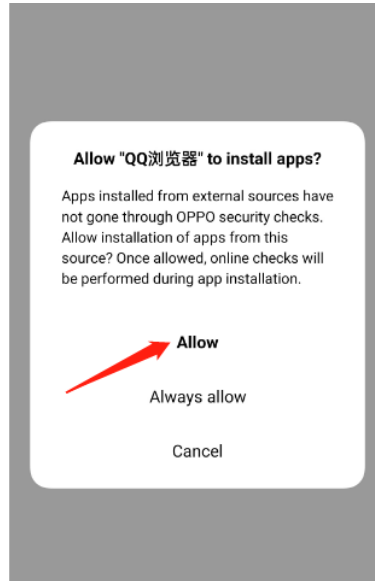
Allow "QQ浏览器" to install apps?

Apps installed from external sources have not gone through OPPO security checks. Allow installation of apps from this source? Once allowed, online checks will be performed during app installation.

Allow

Always allow

Cancel